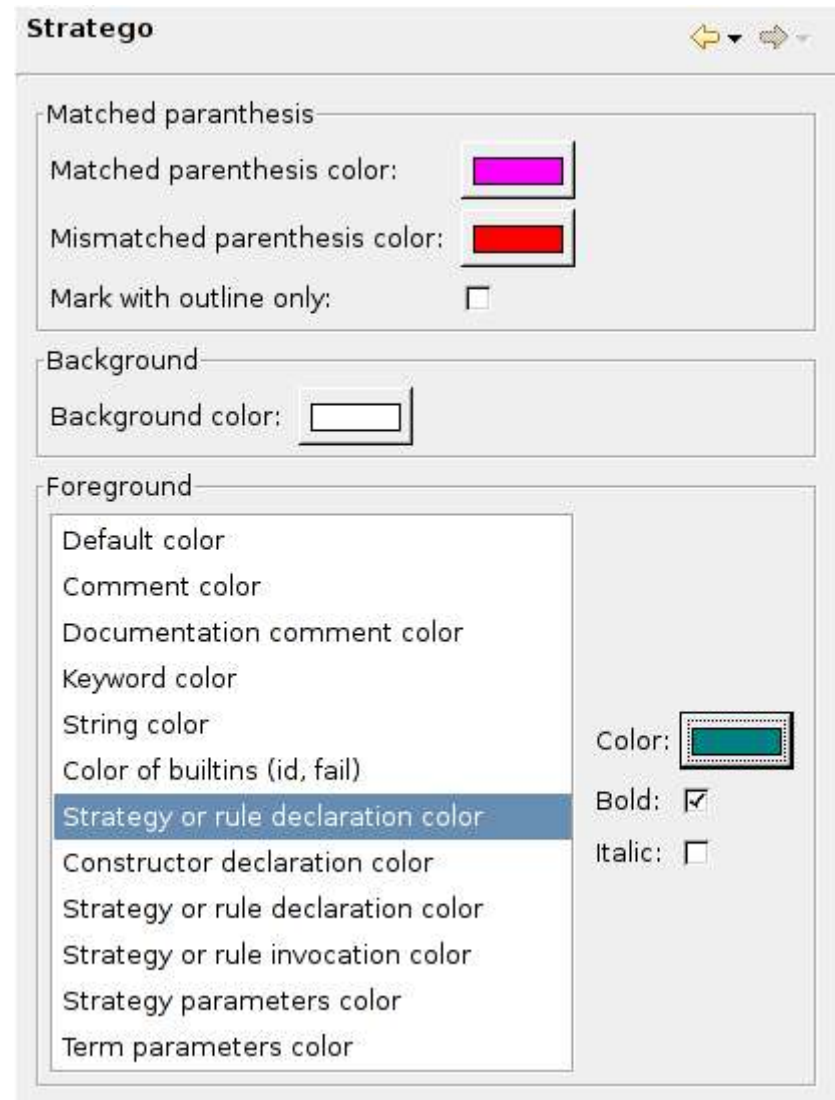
Stratego

Matched paranthesis

Matched parenthesis color:

Mismatched parenthesis color:

Mark with outline only:

Background

Background color:

Foreground

Default color
Comment color
Documentation comment color
Keyword color
String color
Color of builtins (id, fail)
Strategy or rule declaration color
Constructor declaration color
Strategy or rule declaration color
Strategy or rule invocation color
Strategy parameters color
Term parameters color

Color:
Bold:
Italic: